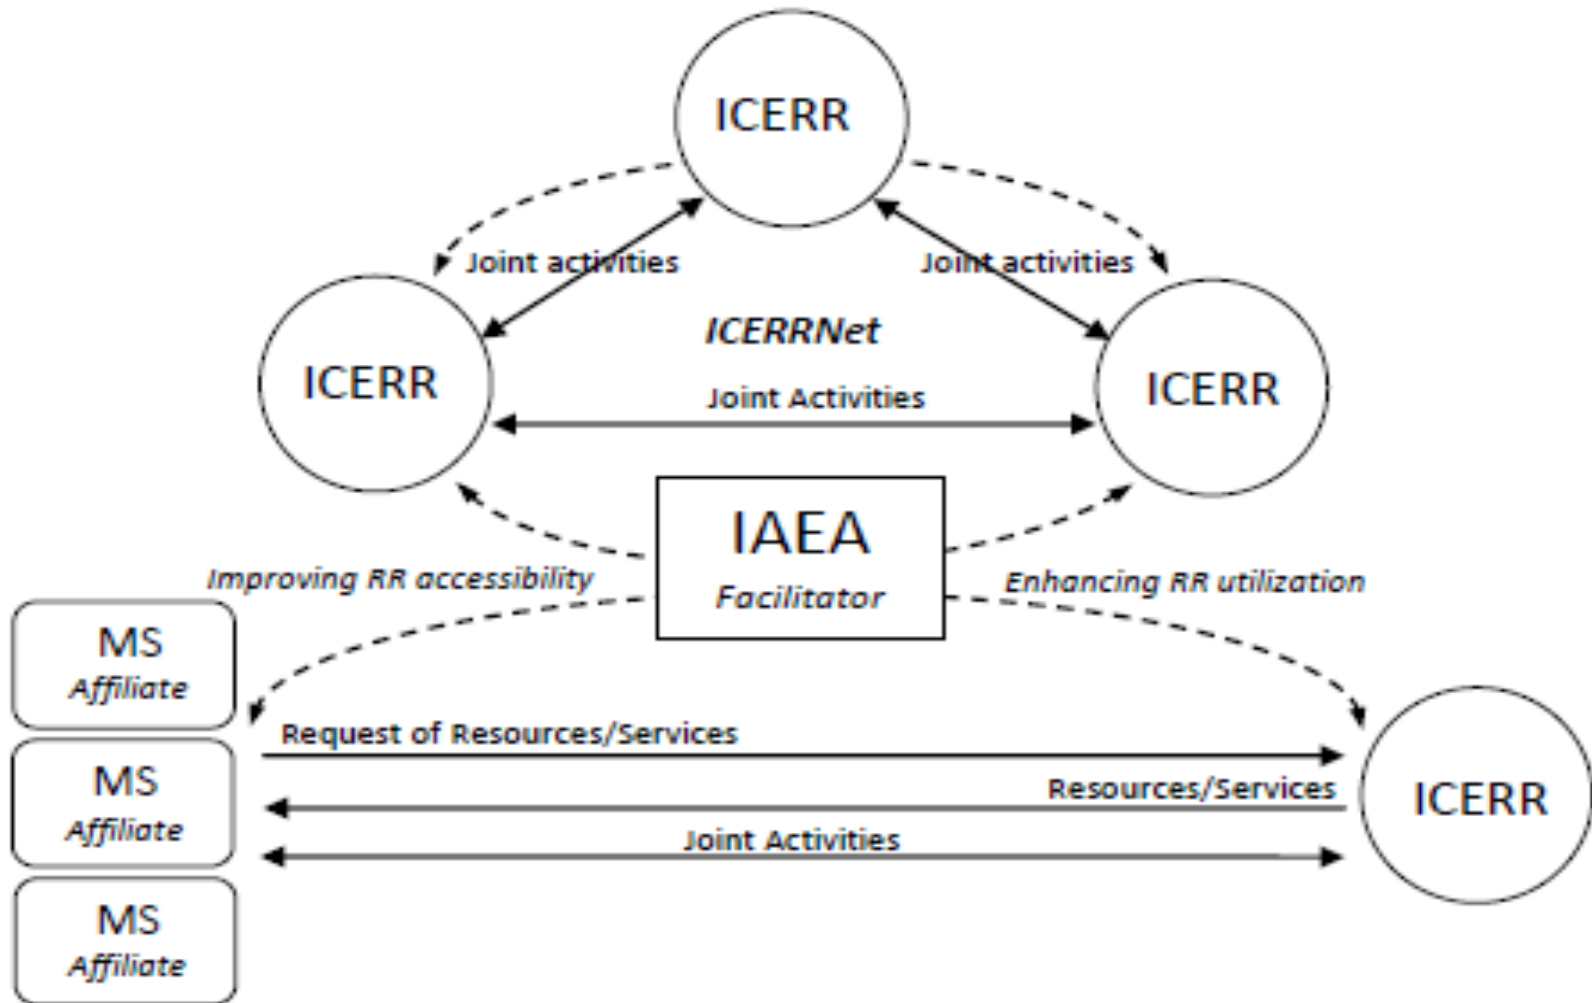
ICERR

Joint activities

Joint activities

ICERRNet

ICERR

Joint Activities

ICERR

IAEA
Facilitator

Improving RR accessibility

Enhancing RR utilization

MS
Affiliate

MS
Affiliate

MS
Affiliate

Request of Resources/Services

Resources/Services

Joint Activities

ICERR